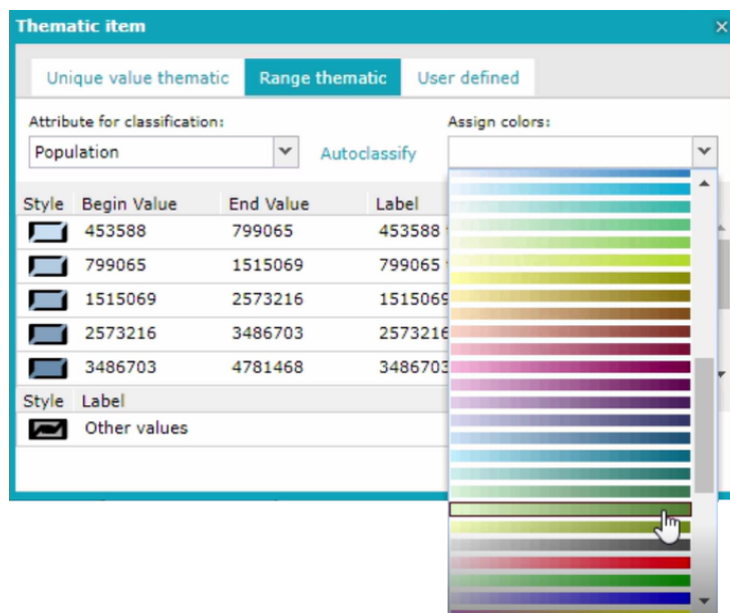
Thematic item

Unique value thematic | Range thematic | User defined

Attribute for classification:

Population

Autoclassify

Assign colors:

| Style | Begin Value | End Value | Label |
|---|---|---|---|
| | 453588 | 799065 | 453588 |
| | 799065 | 1515069 | 799065 |
| | 1515069 | 2573216 | 1515069 |
| | 2573216 | 3486703 | 2573216 |
| | 3486703 | 4781468 | 3486703 |

| Style | Label |
|---|---|
| | Other values |